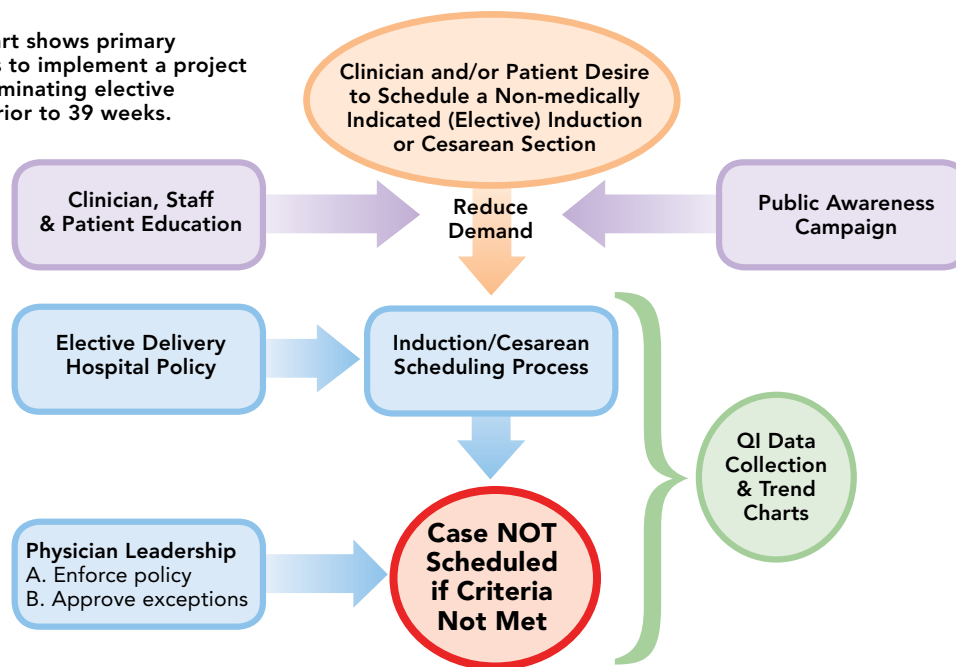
art shows primary
s to implement a project
minating elective
rior to 39 weeks.

Clinician and/or Patient Desire to Schedule a Non-medically Indicated (Elective) Induction or Cesarean Section

Clinician, Staff & Patient Education

Reduce Demand

Public Awareness Campaign

Elective Delivery Hospital Policy

Induction/Cesarean Scheduling Process

QI Data Collection & Trend Charts

Physician Leadership
A. Enforce policy
B. Approve exceptions

Case NOT Scheduled if Criteria Not Met